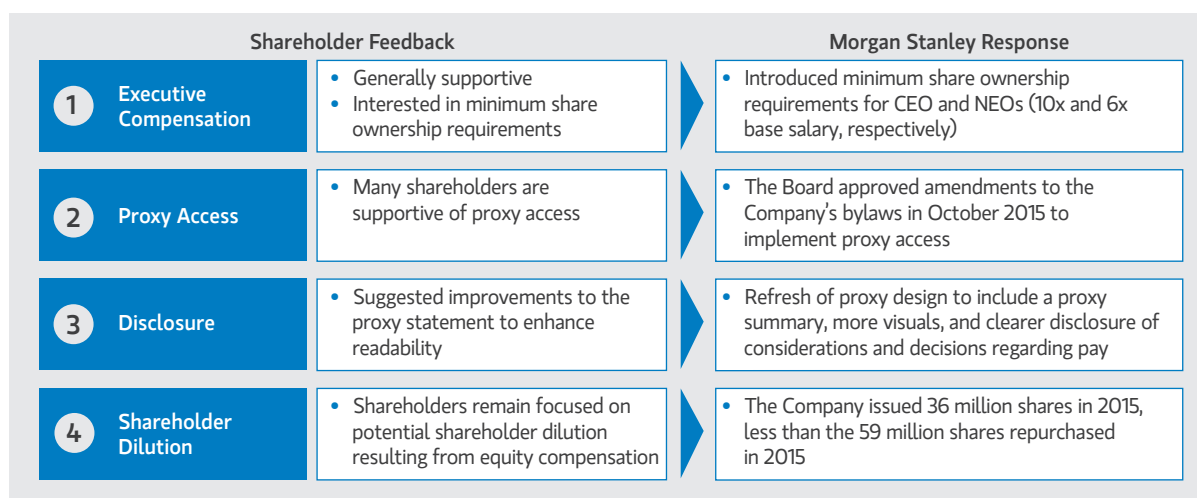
Shareholder Feedback

Morgan Stanley Response

1 Executive Compensation

• Generally supportive
• Interested in minimum share ownership requirements

• Introduced minimum share ownership requirements for CEO and NEOs (10x and 6x base salary, respectively)

2 Proxy Access

• Many shareholders are supportive of proxy access

• The Board approved amendments to the Company's bylaws in October 2015 to implement proxy access

3 Disclosure

• Suggested improvements to the proxy statement to enhance readability

• Refresh of proxy design to include a proxy summary, more visuals, and clearer disclosure of considerations and decisions regarding pay

4 Shareholder Dilution

• Shareholders remain focused on potential shareholder dilution resulting from equity compensation

• The Company issued 36 million shares in 2015, less than the 59 million shares repurchased in 2015